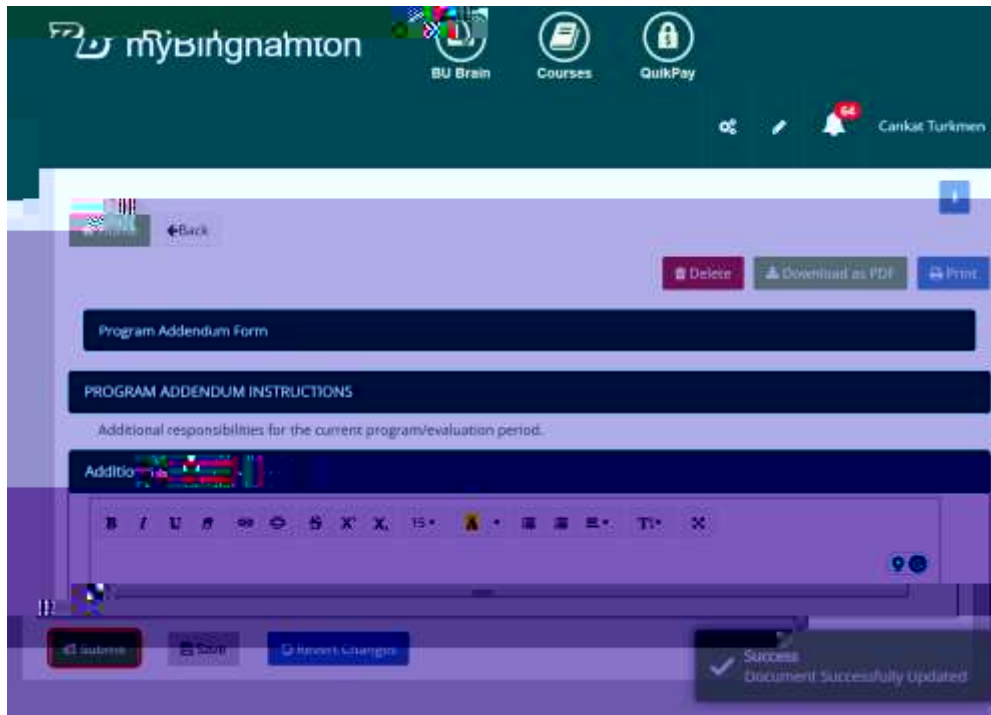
myBinghamton

BU Brain

Courses

QuikPay

64

Cankat Turkmen

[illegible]

Back

Delete

Download as PDF

Print

Program Addendum Form

PROGRAM ADDENDUM INSTRUCTIONS

Additional responsibilities for the current program/evaluation period.

Additio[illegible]

B I U X² X₂ 15 T

Submit

Save

Revert Changes

Success

Document Successfully Updated